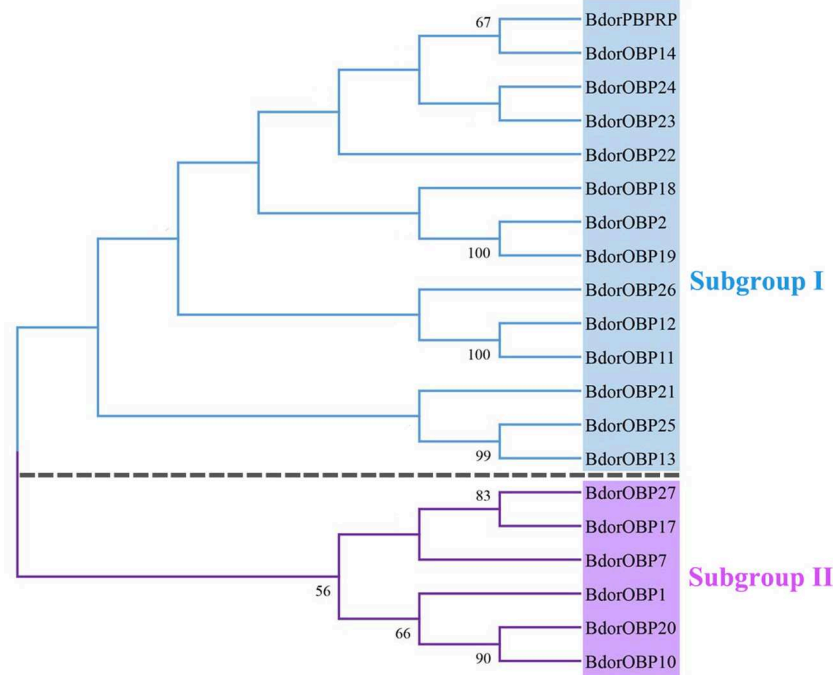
67
BdorPBPRP
BdorOBP14
BdorOBP24
BdorOBP23
BdorOBP22
BdorOBP18
BdorOBP2
100
BdorOBP19
BdorOBP26
BdorOBP12
100
BdorOBP11
BdorOBP21
BdorOBP25
99
BdorOBP13
Subgroup I
83
BdorOBP27
BdorOBP17
BdorOBP7
56
BdorOBP1
66
BdorOBP20
90
BdorOBP10
Subgroup II